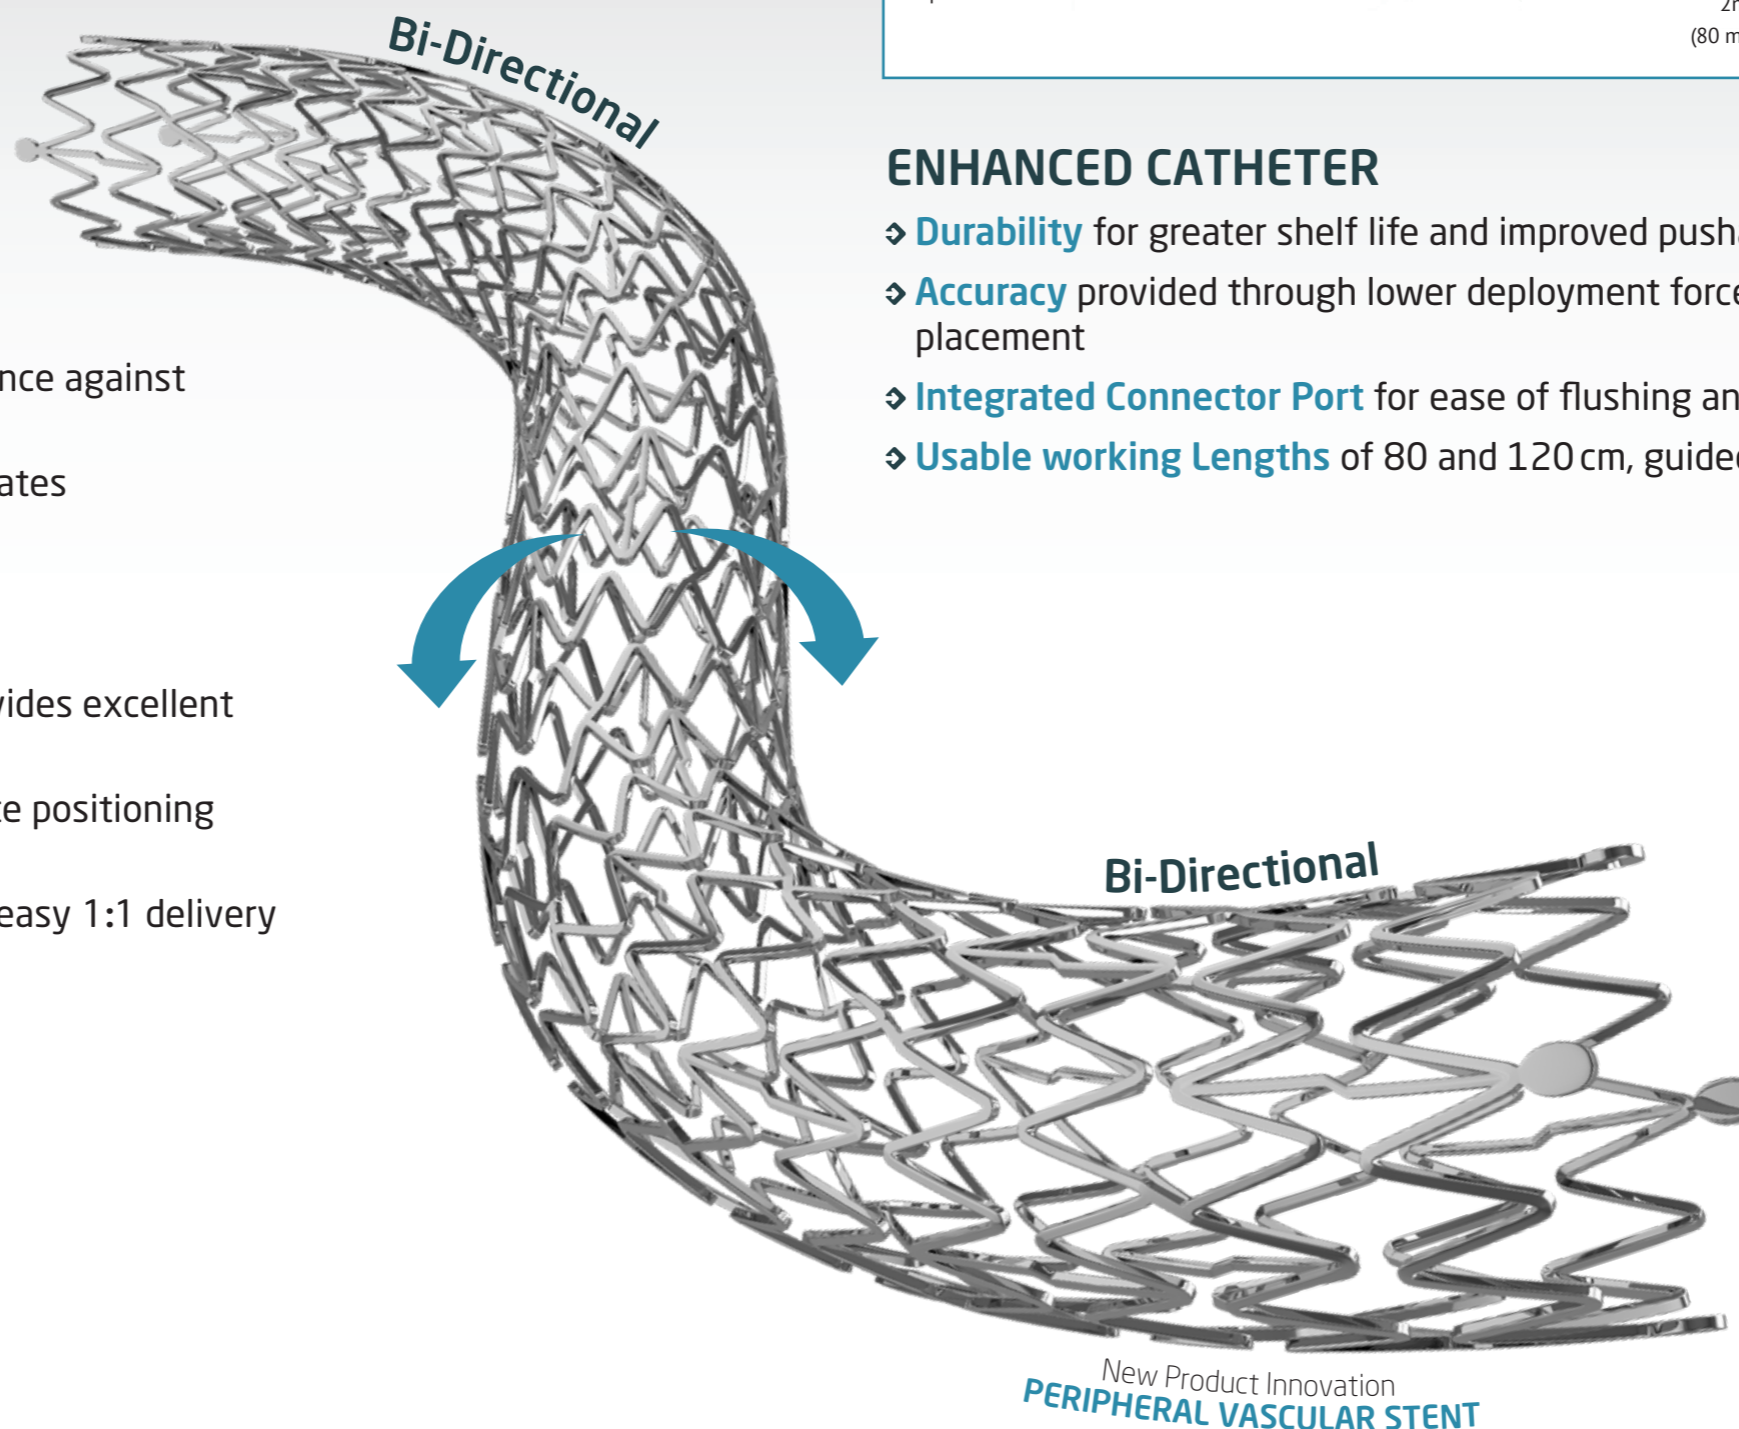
Bi-Directional

2r
(80 m

ENHANCED CATHETER

Durability for greater shelf life and improved push

Accuracy provided through lower deployment forc placement

Integrated Connector Port for ease of flushing an

Usable working Lengths of 80 and 120 cm, guide

nce against

ates

vides excellent

e positioning

easy 1:1 delivery

Bi-Directional

New Product Innovation
PERIPHERAL VASCULAR STENT